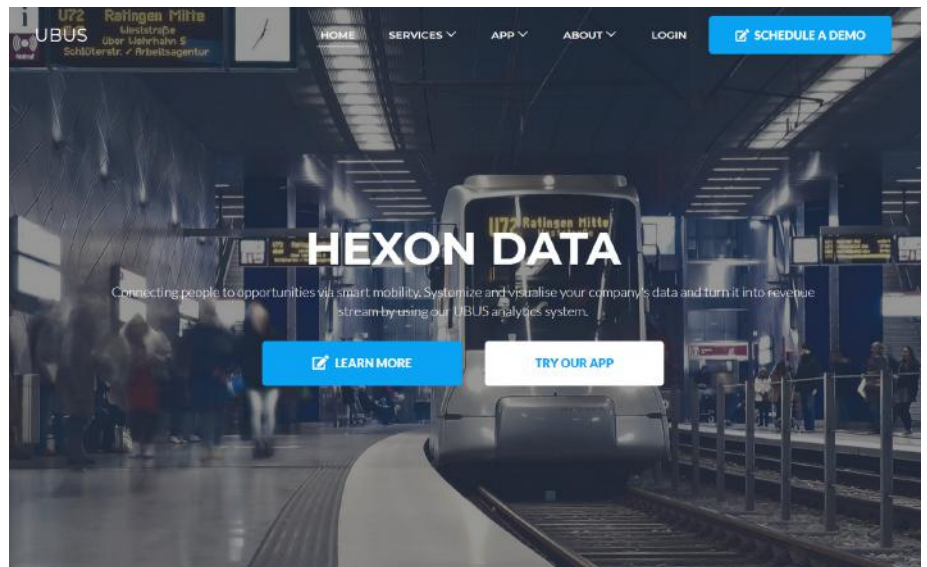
U72 Ratingen Mitte
Weststraße
über Wehrhahn S
Schlüterstr. / Arbeitsagentur

UBUS

HOME SERVICES APP ABOUT LOGIN SCHEDULE A DEMO

U72 Ratingen Mitte

HEXON DATA

Connecting people to opportunities via smart mobility. Systemize and visualise your company's data and turn it into revenue stream by using our UBUS analytics system.

LEARN MORE TRY OUR APP